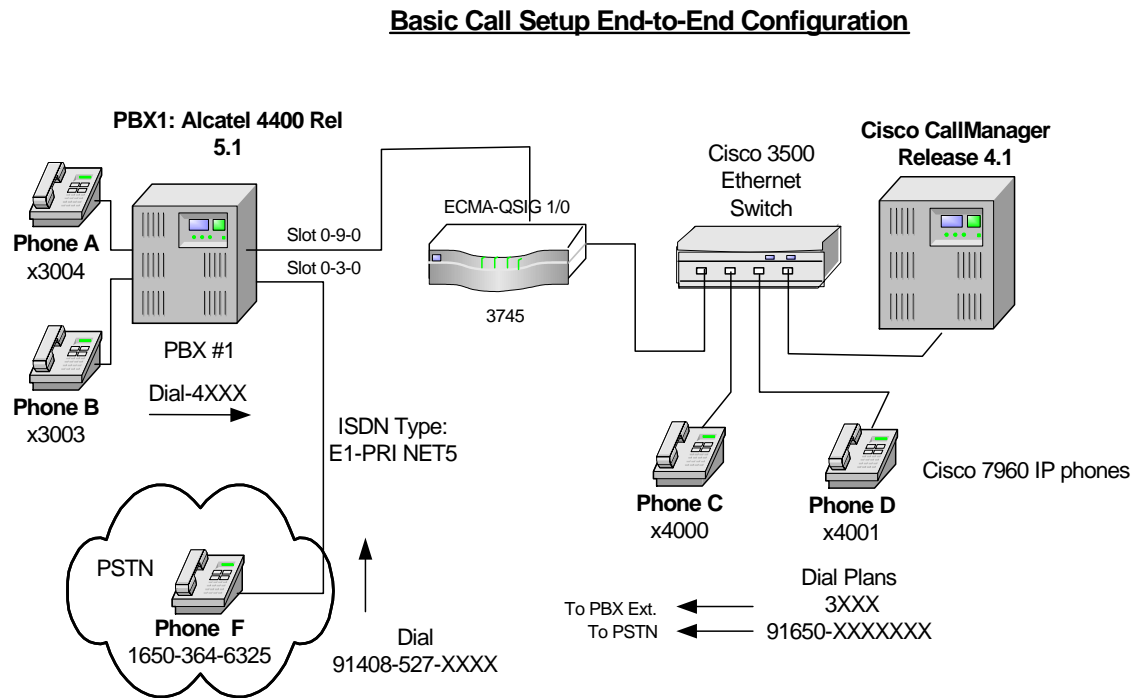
Basic Call Setup End-to-End Configuration

PBX1: Alcatel 4400 Rel 5.1

Cisco CallManager Release 4.1

Cisco 3500 Ethernet Switch

ECMA-QSIG 1/0

Slot 0-9-0

Slot 0-3-0

3745

Phone A
x3004

PBX #1

Phone B
x3003

Dial-4XXX

ISDN Type:
E1-PRI NET5

Phone C
x4000

Phone D
x4001

Cisco 7960 IP phones

PSTN

Phone F
1650-364-6325

Dial
91408-527-XXXX

Dial Plans
To PBX Ext. 3XXX
To PSTN 91650-XXXXXXX